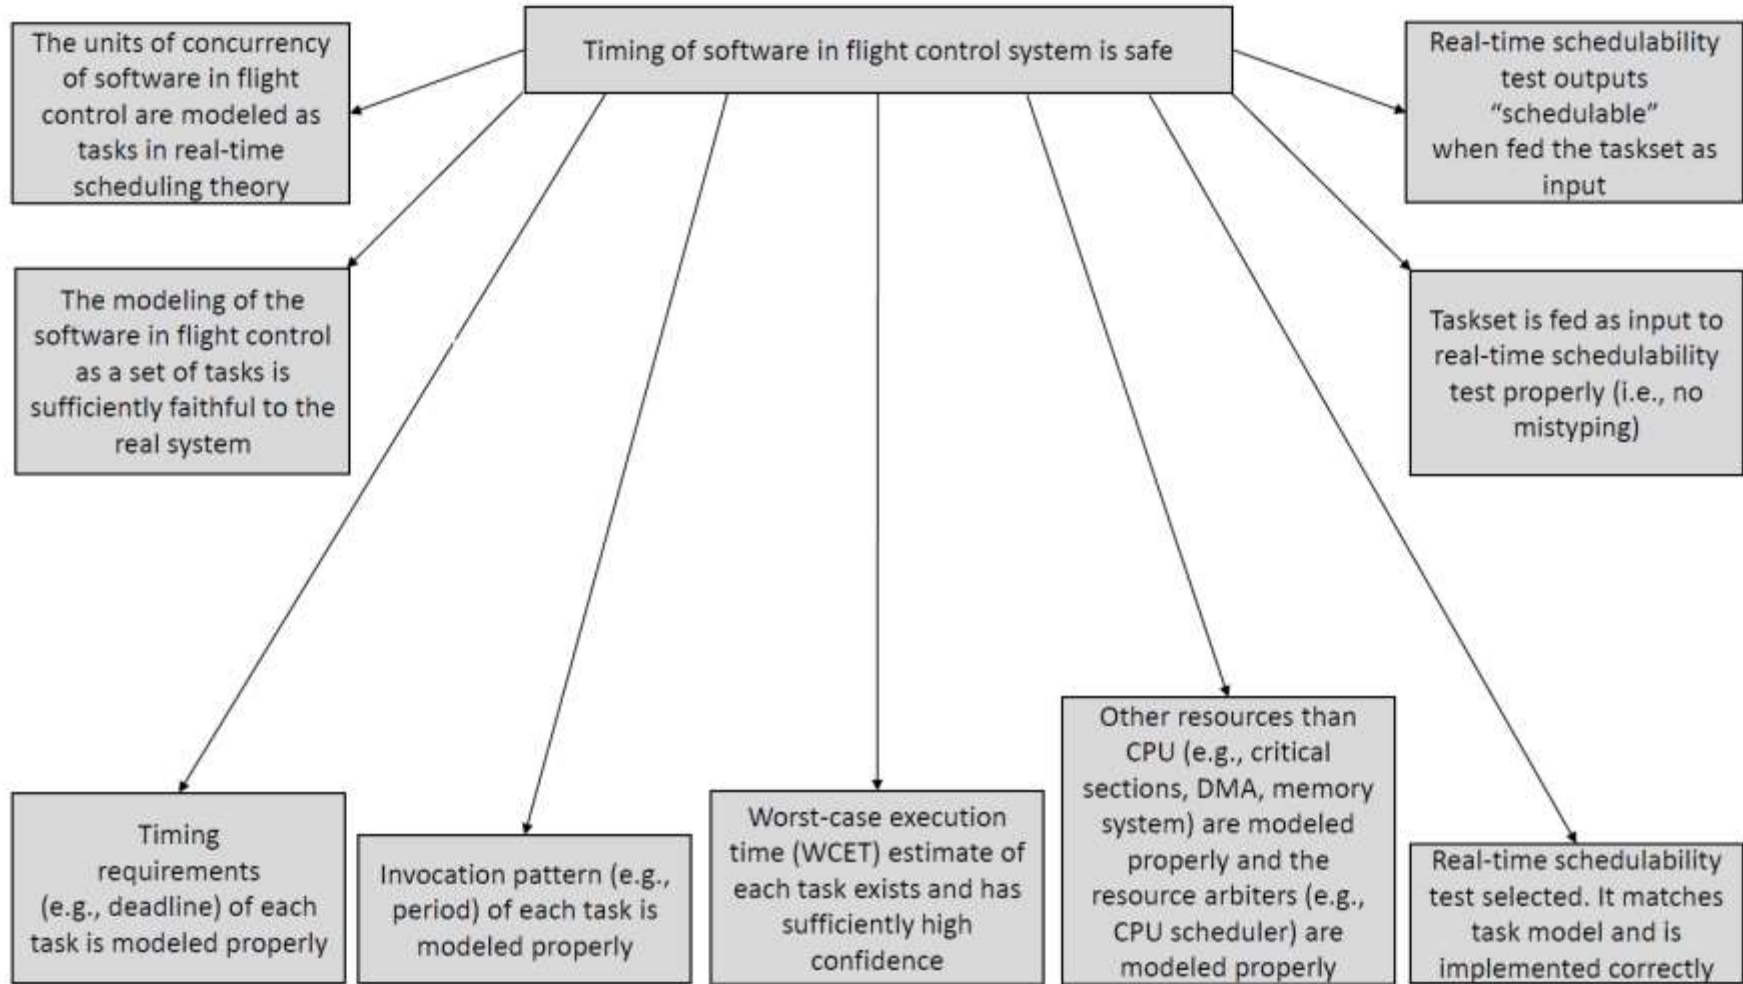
Timing of software in flight control system is safe

The units of concurrency of software in flight control are modeled as tasks in real-time scheduling theory

Real-time schedulability test outputs "schedulable" when fed the taskset as input

The modeling of the software in flight control as a set of tasks is sufficiently faithful to the real system

Taskset is fed as input to real-time schedulability test properly (i.e., no mistyping)

Timing requirements (e.g., deadline) of each task is modeled properly

Invocation pattern (e.g., period) of each task is modeled properly

Worst-case execution time (WCET) estimate of each task exists and has sufficiently high confidence

Other resources than CPU (e.g., critical sections, DMA, memory system) are modeled properly and the resource arbiters (e.g., CPU scheduler) are modeled properly

Real-time schedulability test selected. It matches task model and is implemented correctly